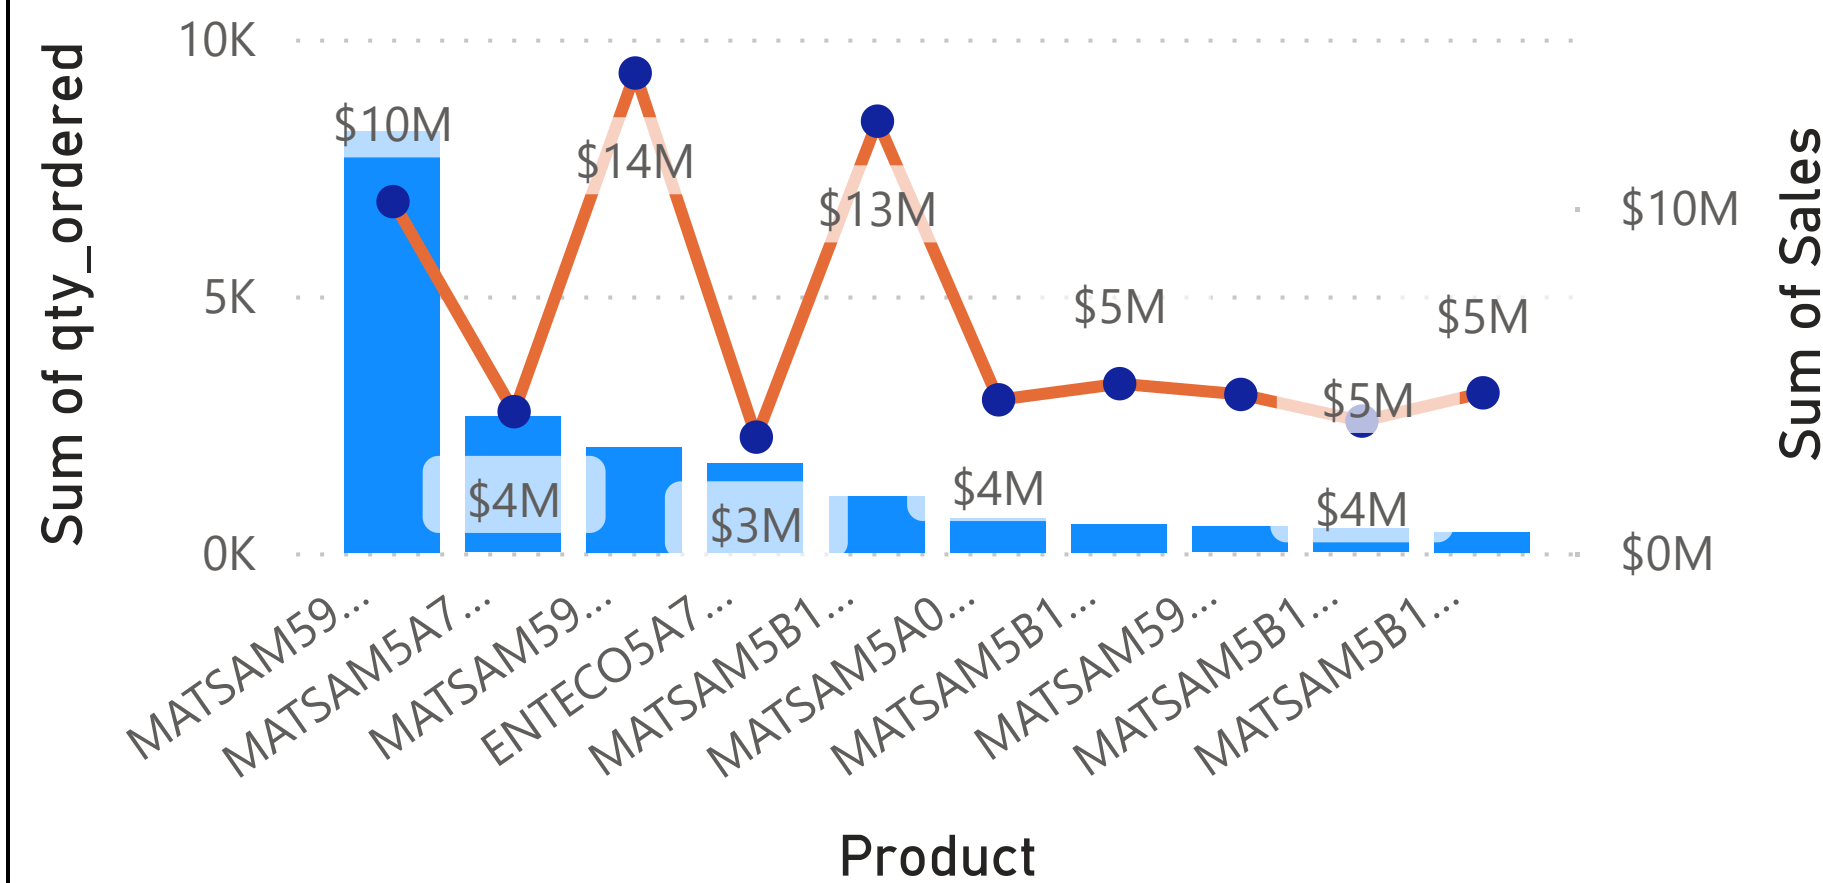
Sum of qty_ordered

10K
5K
0K

$10M
$14M
$13M
$5M
$5M
$5M
$4M
$3M
$4M
$4M

$10M
$0M

Sum of Sales

MATSAM59...
MATSAM5A7...
MATSAM59...
ENTECO5A7...
MATSAM5B1...
MATSAM5A0...
MATSAM5B1...
MATSAM59...
MATSAM5B1...
MATSAM5B1...

Product